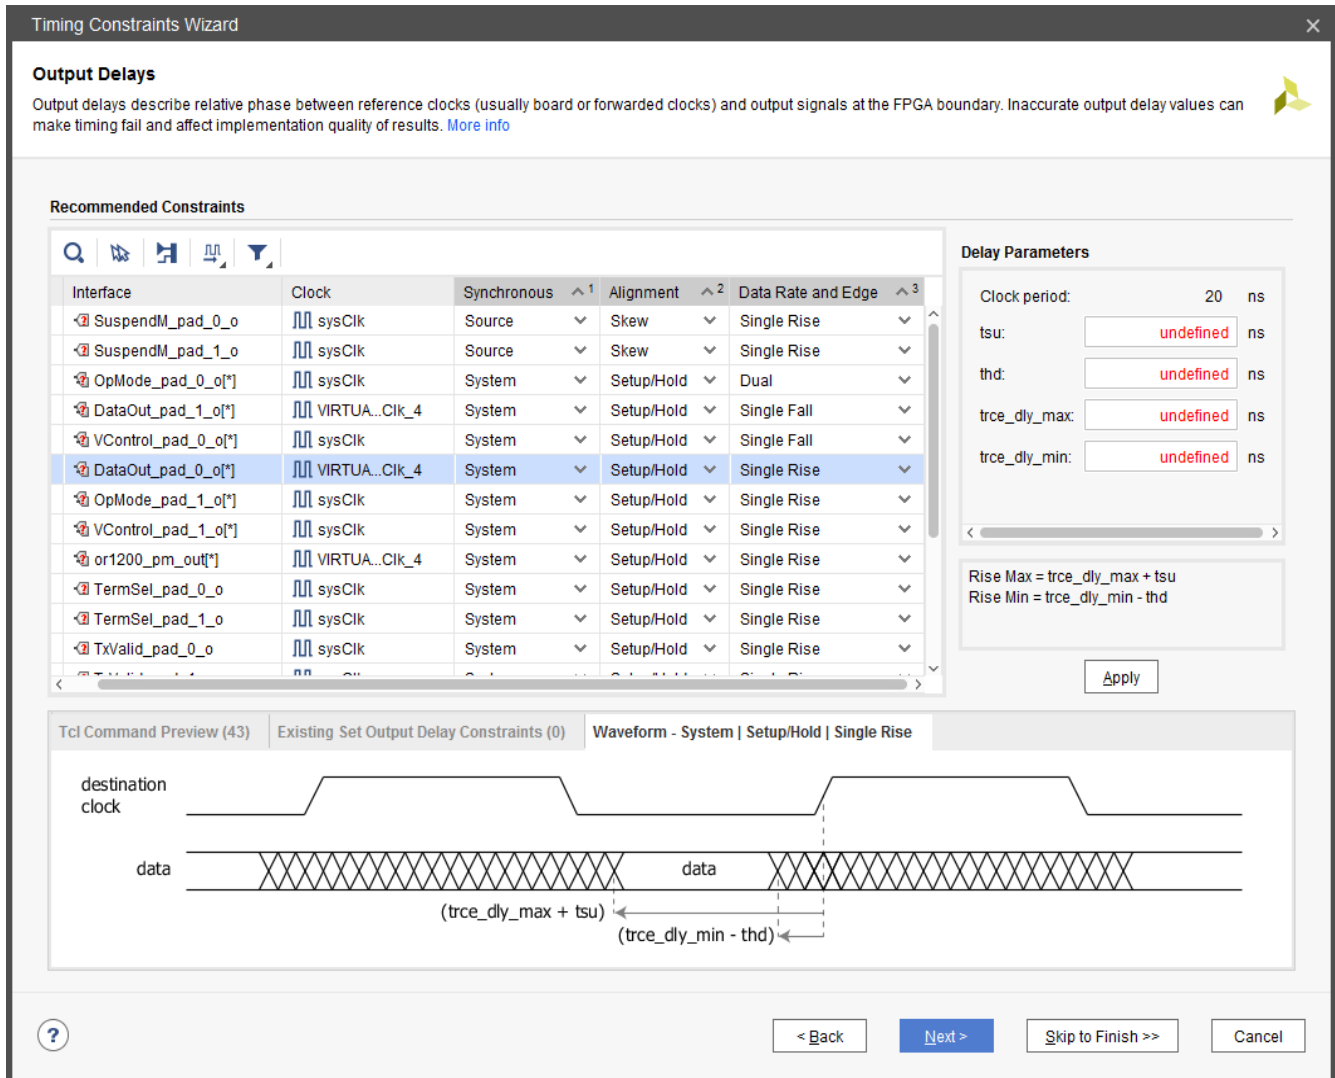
Timing Constraints Wizard

Output Delays

Output delays describe relative phase between reference clocks (usually board or forwarded clocks) and output signals at the FPGA boundary. Inaccurate output delay values can make timing fail and affect implementation quality of results. More info

Recommended Constraints

| Interface | Clock | Synchronous ^1 | Alignment ^2 | Data Rate and Edge ^3 |
|---|---|---|---|---|
| SuspendM_pad_0_o | sysClk | Source | Skew | Single Rise |
| SuspendM_pad_1_o | sysClk | Source | Skew | Single Rise |
| OpMode_pad_0_o[*] | sysClk | System | Setup/Hold | Dual |
| DataOut_pad_1_o[*] | VIRTUA...Clk_4 | System | Setup/Hold | Single Fall |
| VControl_pad_0_o[*] | sysClk | System | Setup/Hold | Single Fall |
| DataOut_pad_0_o[*] | VIRTUA...Clk_4 | System | Setup/Hold | Single Rise |
| OpMode_pad_1_o[*] | sysClk | System | Setup/Hold | Single Rise |
| VControl_pad_1_o[*] | sysClk | System | Setup/Hold | Single Rise |
| or1200_pm_out[*] | VIRTUA...Clk_4 | System | Setup/Hold | Single Rise |
| TermSel_pad_0_o | sysClk | System | Setup/Hold | Single Rise |
| TermSel_pad_1_o | sysClk | System | Setup/Hold | Single Rise |
| TxValid_pad_0_o | sysClk | System | Setup/Hold | Single Rise |

Delay Parameters

Clock period: 20 ns
tsu: undefined ns
thd: undefined ns
trce_dly_max: undefined ns
trce_dly_min: undefined ns

Rise Max = trce_dly_max + tsu
Rise Min = trce_dly_min - thd

Apply

Tcl Command Preview (43) | Existing Set Output Delay Constraints (0) | Waveform - System | Setup/Hold | Single Rise

destination clock

data

data

(trce_dly_max + tsu)

(trce_dly_min - thd)

?

< Back | Next > | Skip to Finish >> | Cancel